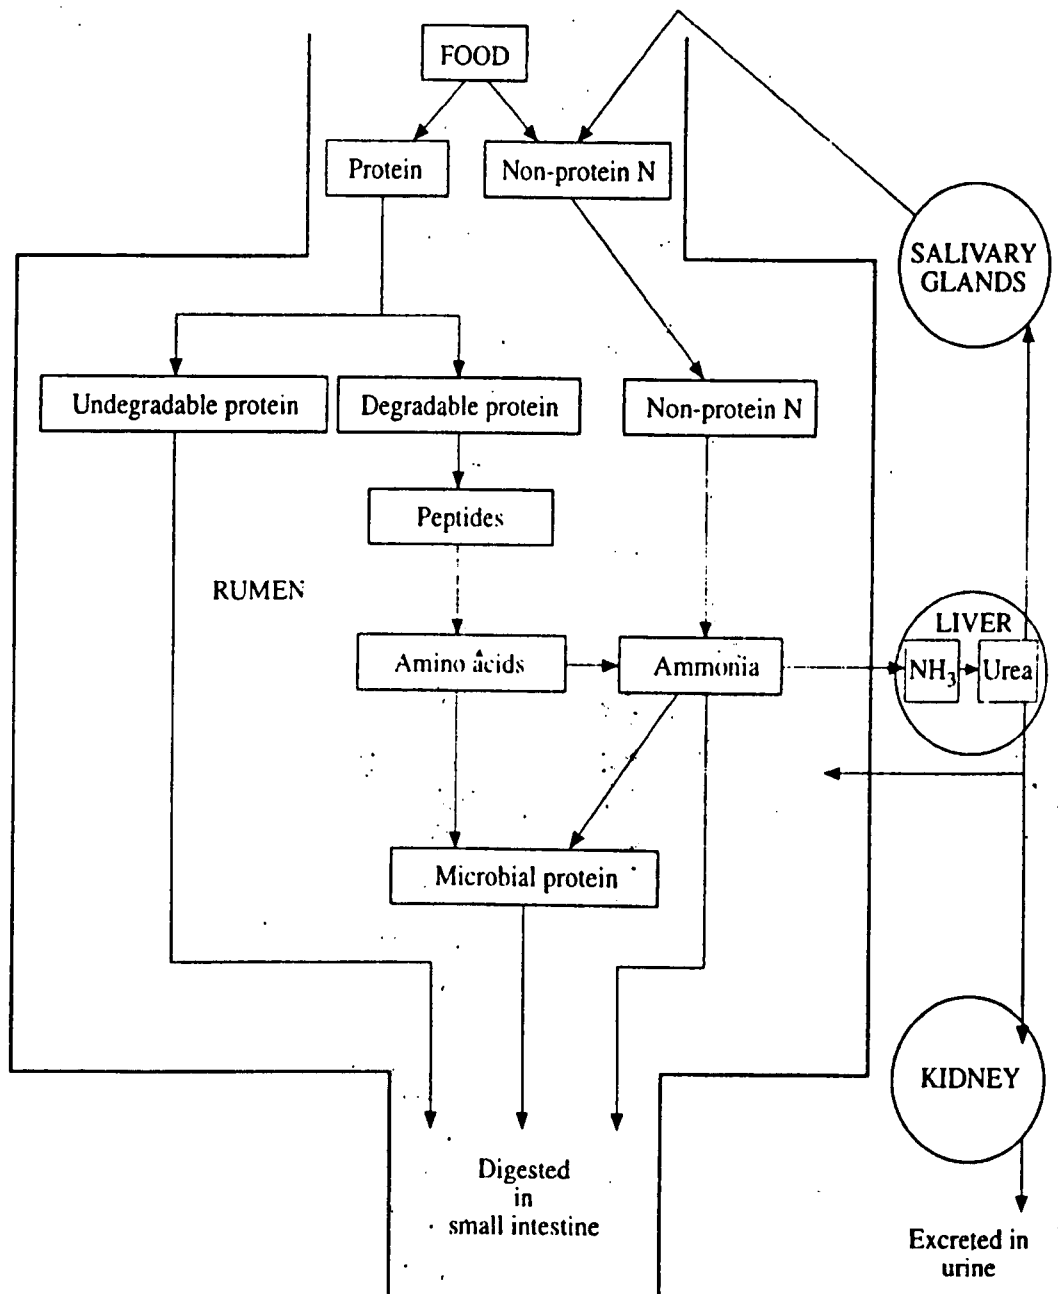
FOOD

Protein

Non-protein N

SALIVARY GLANDS

Undegradable protein

Degradable protein

Non-protein N

Peptides

RUMEN

LIVER

Amino acids

Ammonia

$NH_3$

Urea

Microbial protein

KIDNEY

Digested in small intestine

Excreted in urine